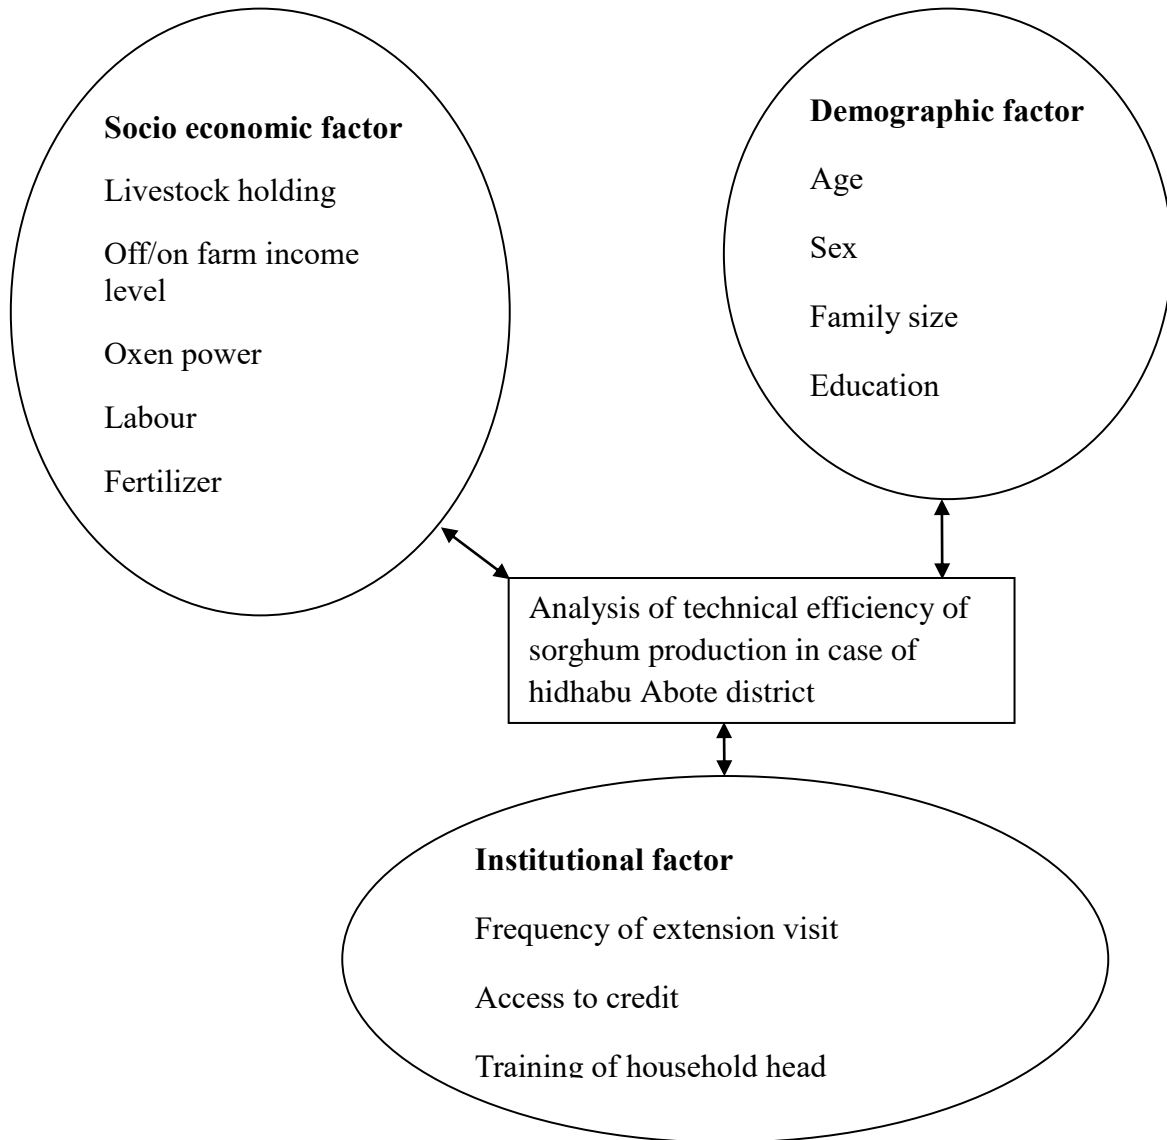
**Socio economic factor**

Livestock holding

Off/on farm income level

Oxen power

Labour

Fertilizer

**Demographic factor**

Age

Sex

Family size

Education

Analysis of technical efficiency of sorghum production in case of hidhabu Abote district

**Institutional factor**

Frequency of extension visit

Access to credit

Training of household head